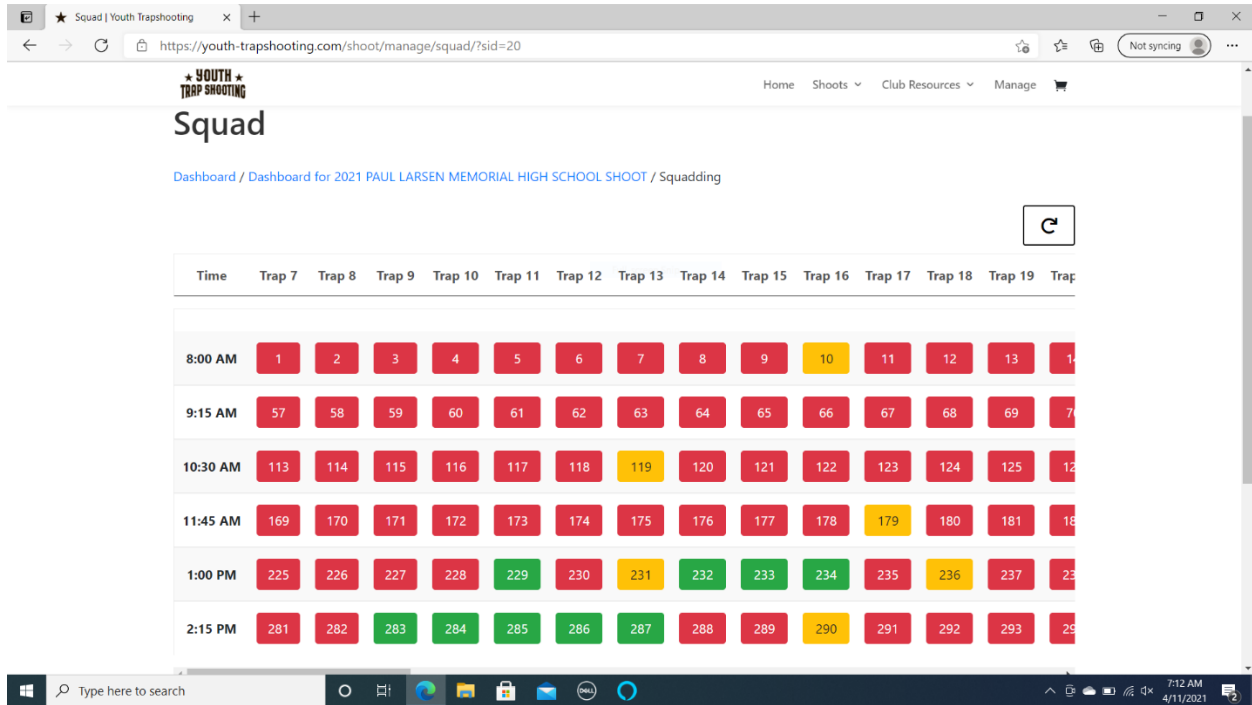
Squad | Youth Trapshooting

https://youth-trapshooting.com/shoot/manage/squad/?sid=20

Not syncing

★ YOUTH ★ TRAP SHOOTING

Home Shoots Club Resources Manage

Squad

Dashboard / Dashboard for 2021 PAUL LARSEN MEMORIAL HIGH SCHOOL SHOOT / Squadding

| Time | Trap 7 | Trap 8 | Trap 9 | Trap 10 | Trap 11 | Trap 12 | Trap 13 | Trap 14 | Trap 15 | Trap 16 | Trap 17 | Trap 18 | Trap 19 | Trap |
|---|---|---|---|---|---|---|---|---|---|---|---|---|---|---|
| 8:00 AM | 1 | 2 | 3 | 4 | 5 | 6 | 7 | 8 | 9 | 10 | 11 | 12 | 13 | 1 |
| 9:15 AM | 57 | 58 | 59 | 60 | 61 | 62 | 63 | 64 | 65 | 66 | 67 | 68 | 69 | 7 |
| 10:30 AM | 113 | 114 | 115 | 116 | 117 | 118 | 119 | 120 | 121 | 122 | 123 | 124 | 125 | 12 |
| 11:45 AM | 169 | 170 | 171 | 172 | 173 | 174 | 175 | 176 | 177 | 178 | 179 | 180 | 181 | 18 |
| 1:00 PM | 225 | 226 | 227 | 228 | 229 | 230 | 231 | 232 | 233 | 234 | 235 | 236 | 237 | 23 |
| 2:15 PM | 281 | 282 | 283 | 284 | 285 | 286 | 287 | 288 | 289 | 290 | 291 | 292 | 293 | 29 |

Type here to search

7:12 AM 4/11/2021